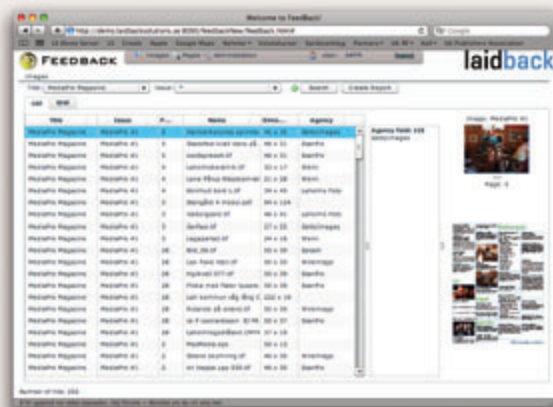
Welcome to FeedBack!

FEEDBACK

laidback

Images

Title: MediaPro Magazine  Issue: 1  Search  Create Report

List  Grid

| Title | Issue | P... | Name | Dimen... | Agency |
|---|---|---|---|---|---|
| MediaPro Magazine | MediaPro #1 | 3 | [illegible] | 46 x 35 | Gettyimages |
| MediaPro Magazine | MediaPro #1 | 5 | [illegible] | 46 x 31 | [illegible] |
| MediaPro Magazine | MediaPro #1 | 5 | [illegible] | 46 x 31 | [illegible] |
| MediaPro Magazine | MediaPro #1 | 6 | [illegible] | 33 x 17 | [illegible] |
| MediaPro Magazine | MediaPro #1 | 6 | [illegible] | 21 x 28 | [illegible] |
| MediaPro Magazine | MediaPro #1 | 9 | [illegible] | 34 x 45 | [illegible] |
| MediaPro Magazine | MediaPro #1 | 9 | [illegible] | 94 x 124 | |
| MediaPro Magazine | MediaPro #1 | 3 | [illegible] | 46 x 31 | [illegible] |
| MediaPro Magazine | MediaPro #1 | 3 | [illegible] | 27 x 22 | Gettyimages |
| MediaPro Magazine | MediaPro #1 | 3 | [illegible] | 24 x 16 | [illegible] |
| MediaPro Magazine | MediaPro #1 | 16 | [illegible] | 30 x 30 | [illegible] |
| MediaPro Magazine | MediaPro #1 | 16 | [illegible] | 30 x 30 | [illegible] |
| MediaPro Magazine | MediaPro #1 | 16 | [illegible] | 30 x 30 | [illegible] |
| MediaPro Magazine | MediaPro #1 | 16 | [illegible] | 30 x 30 | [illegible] |
| MediaPro Magazine | MediaPro #1 | 16 | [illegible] | 222 x 19 | |
| MediaPro Magazine | MediaPro #1 | 18 | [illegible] | 30 x 30 | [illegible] |
| MediaPro Magazine | MediaPro #1 | 18 | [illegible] | 30 x 30 | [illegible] |
| MediaPro Magazine | MediaPro #1 | 2 | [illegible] | 37 x 18 | |
| MediaPro Magazine | MediaPro #1 | 2 | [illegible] | 30 x 15 | |
| MediaPro Magazine | MediaPro #1 | 2 | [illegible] | 30 x 30 | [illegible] |
| MediaPro Magazine | MediaPro #1 | 2 | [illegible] | 30 x 30 | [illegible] |

Agency Field: 123
Gettyimages

Image: MediaPro #1
Page: 3

Number of hits: 255